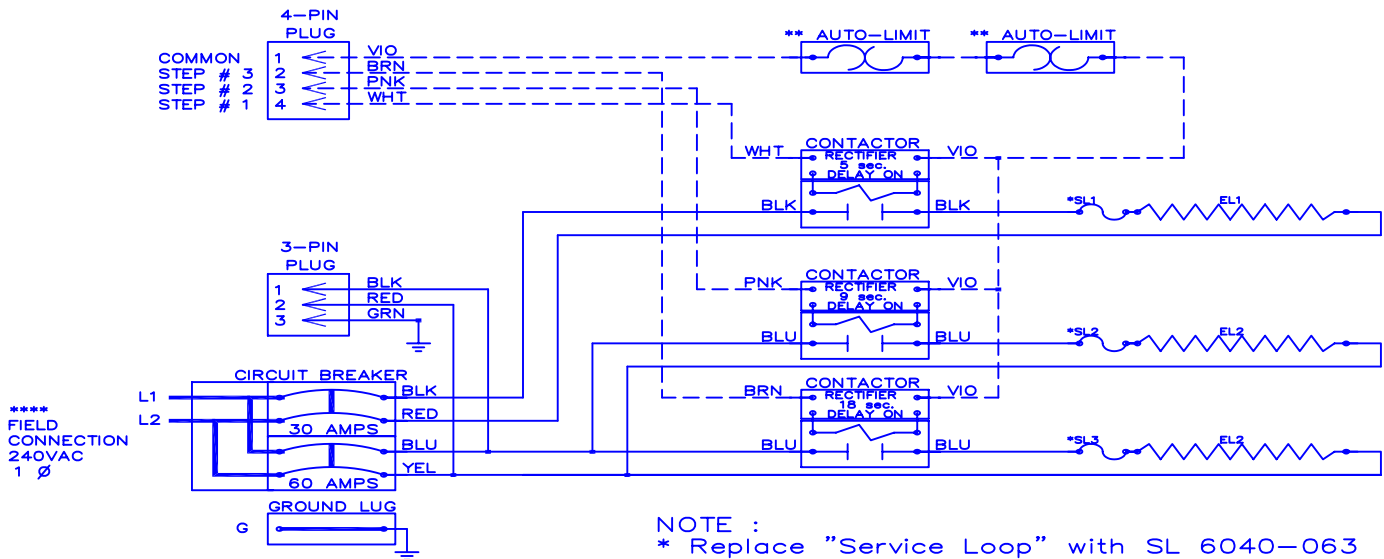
4-PIN PLUG
COMMON 1
STEP # 3 2
STEP # 2 3
STEP # 1 4
VIO
BRN
PNK
WHT

** AUTO-LIMIT
** AUTO-LIMIT

WHT
CONTACTOR
RECTIFIER
5 sec.
DELAY ON
VIO
BLK
BLK
*SL1
EL1

3-PIN PLUG
1 BLK
2 RED
3 GRN

PNK
CONTACTOR
RECTIFIER
9 sec.
DELAY ON
VIO
BLU
BLU
*SL2
EL2

CIRCUIT BREAKER
L1
L2
BLK
RED
30 AMPS
BLU
60 AMPS
YEL

**** FIELD CONNECTION 240VAC 1 Ø

BRN
CONTACTOR
RECTIFIER
18 sec.
DELAY ON
VIO
BLU
BLU
*SL3
EL2

GROUND LUG
G

NOTE :
* Replace "Service Loop" with SL 6040-063